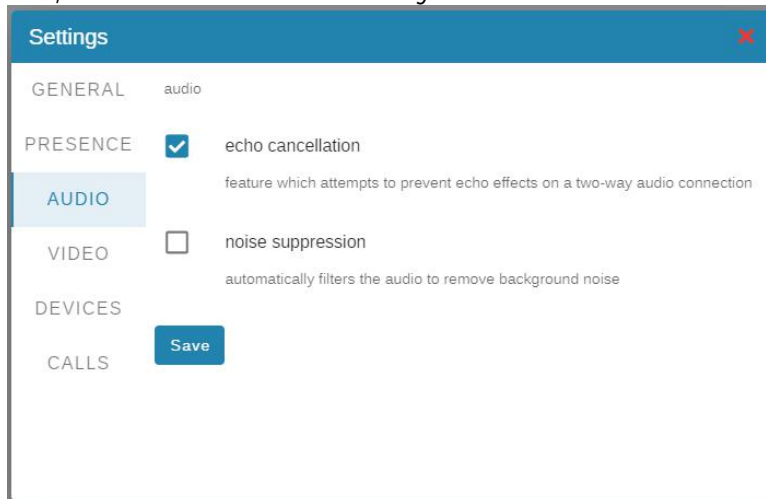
Settings

GENERAL
PRESENCE
AUDIO
VIDEO
DEVICES
CALLS

audio

echo cancellation

feature which attempts to prevent echo effects on a two-way audio connection

noise suppression

automatically filters the audio to remove background noise

Save